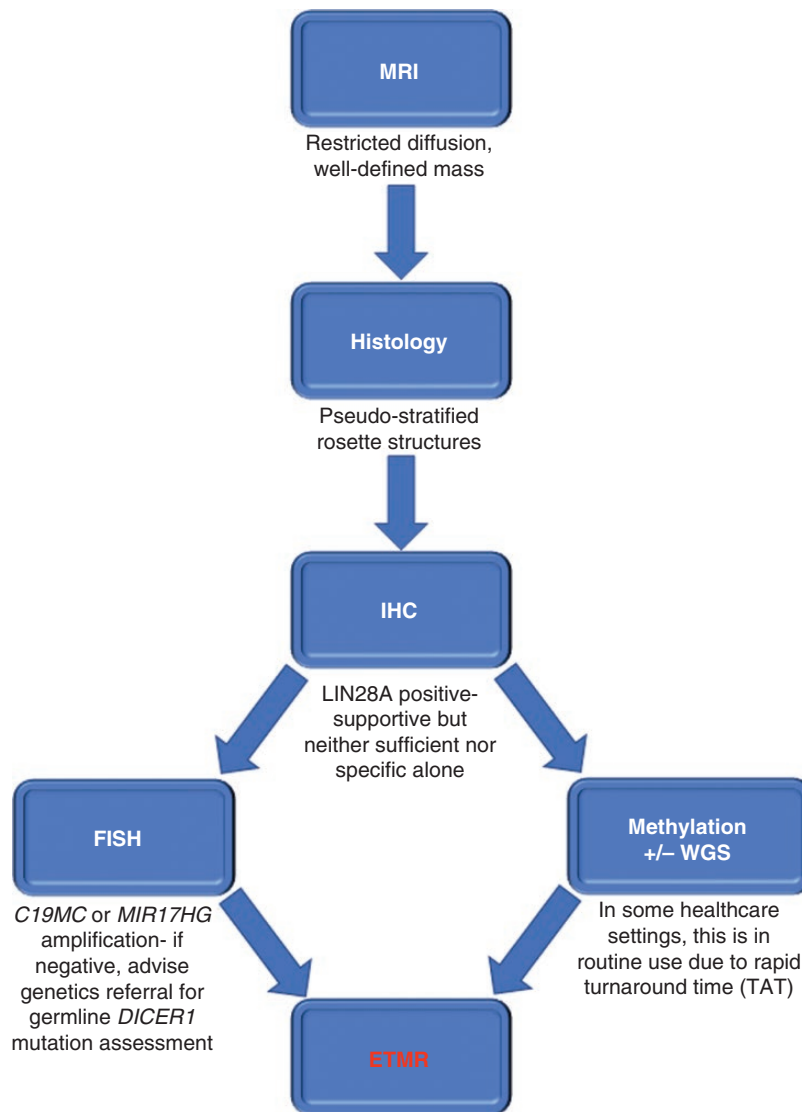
MRI

Restricted diffusion, well-defined mass

Histology

Pseudo-stratified rosette structures

IHC

LIN28A positive- supportive but neither sufficient nor specific alone

FISH

C19MC or MIR17HG amplification- if negative, advise genetics referral for germline DICER1 mutation assessment

Methylation +/– WGS

In some healthcare settings, this is in routine use due to rapid turnaround time (TAT)

ETMR